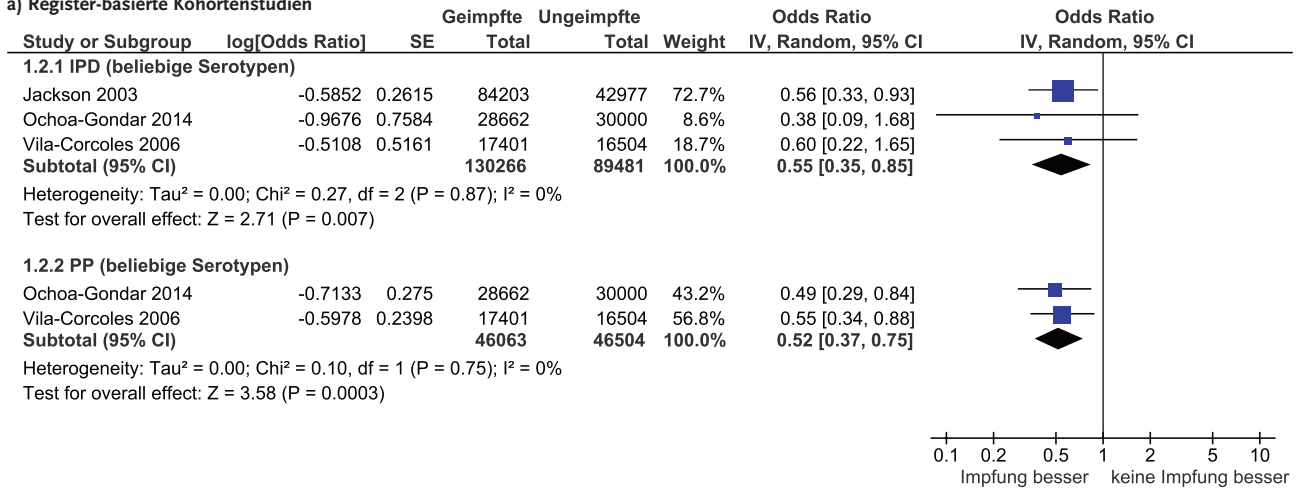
a) Register-basierte Kohortenstudien

| Study or Subgroup | log[Odds Ratio] | SE | Geimpfte Total | Ungeimpfte Total | Weight | Odds Ratio IV, Random, 95% CI | Odds Ratio IV, Random, 95% CI |
|---|---|---|---|---|---|---|---|
| **1.2.1 IPD (beliebige Serotypen)** | | | | | | | |
| Jackson 2003 | -0.5852 | 0.2615 | 84203 | 42977 | 72.7% | 0.56 [0.33, 0.93] | |
| Ochoa-Gondar 2014 | -0.9676 | 0.7584 | 28662 | 30000 | 8.6% | 0.38 [0.09, 1.68] | |
| Vila-Corcoles 2006 | -0.5108 | 0.5161 | 17401 | 16504 | 18.7% | 0.60 [0.22, 1.65] | |
| **Subtotal (95% CI)** | | | **130266** | **89481** | **100.0%** | **0.55 [0.35, 0.85]** | |

Heterogeneity: Tau² = 0.00; Chi² = 0.27, df = 2 (P = 0.87); I² = 0%
Test for overall effect: Z = 2.71 (P = 0.007)

| Study or Subgroup | log[Odds Ratio] | SE | Geimpfte Total | Ungeimpfte Total | Weight | Odds Ratio IV, Random, 95% CI |
|---|---|---|---|---|---|---|
| **1.2.2 PP (beliebige Serotypen)** | | | | | | |
| Ochoa-Gondar 2014 | -0.7133 | 0.275 | 28662 | 30000 | 43.2% | 0.49 [0.29, 0.84] |
| Vila-Corcoles 2006 | -0.5978 | 0.2398 | 17401 | 16504 | 56.8% | 0.55 [0.34, 0.88] |
| **Subtotal (95% CI)** | | | **46063** | **46504** | **100.0%** | **0.52 [0.37, 0.75]** |

Heterogeneity: Tau² = 0.00; Chi² = 0.10, df = 1 (P = 0.75); I² = 0%
Test for overall effect: Z = 3.58 (P = 0.0003)

0.1 0.2 0.5 1 2 5 10
Impfung besser keine Impfung besser